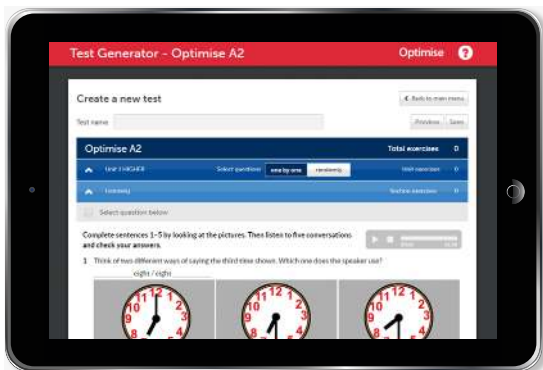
Test Generator - Optimise A2

Optimise

?

Create a new test

Back to main menu

Test name

Preview

Save

Optimise A2

Total exercises 0

Unit 1 HIGHER

Select questions

one by one

randomly

Unit exercises 0

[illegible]

Section exercises 0

Select question below

Complete sentences 1–5 by looking at the pictures. Then listen to five conversations and check your answers.

1 Think of two different ways of saying the third time shown. Which one does the speaker use?

eight / eight

12 1 2 3 4 5 6 7 8 9 10 11

12 1 2 3 4 5 6 7 8 9 10 11

12 1 2 3 4 5 6 7 8 9 10 11